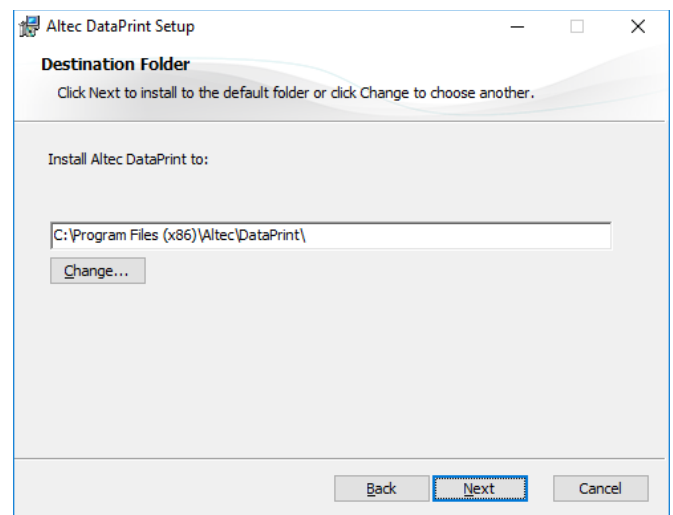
Altec DataPrint Setup

Destination Folder

Click Next to install to the default folder or click Change to choose another.

Install Altec DataPrint to:

C:\Program Files (x86)\Altec\DataPrint\

Change...

Back

Next

Cancel